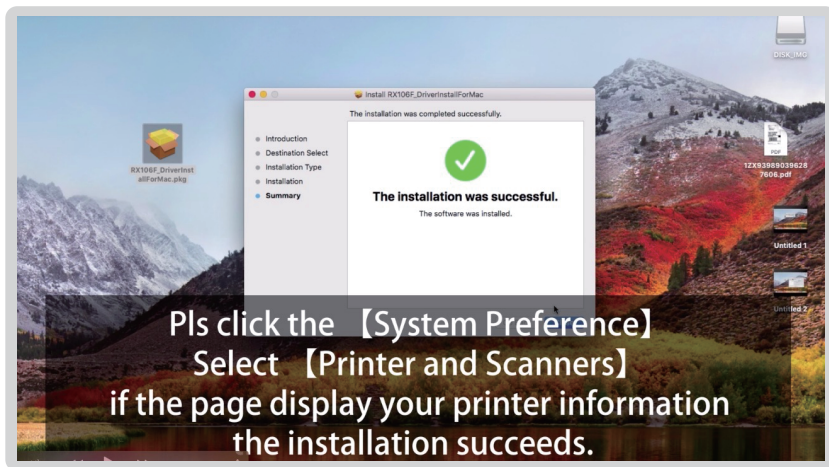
DISK_IMG

Install RX106F_DriverInstallForMac

The installation was completed successfully.

Introduction
Destination Select
Installation Type
Installation
Summary

The installation was successful.

The software was installed.

RX106F_DriverInstallForMac.pkg

PDF

1ZX939890396287606.pdf

Untitled 1

Untitled 2

Pls click the 【System Preference】
Select 【Printer and Scanners】
if the page display your printer information
the installation succeeds.